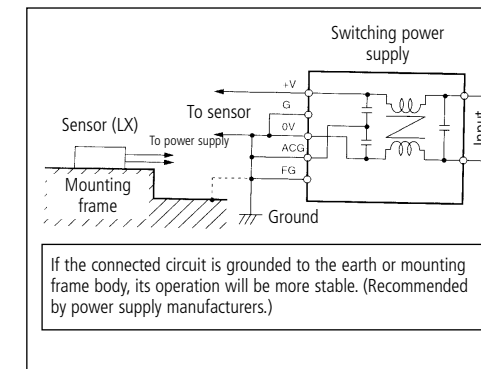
Switching power supply

+V
G
0V
ACG
FG

To sensor
Sensor (LX)
To power supply
Mounting frame
Ground
Input

If the connected circuit is grounded to the earth or mounting frame body, its operation will be more stable. (Recommended by power supply manufacturers.)